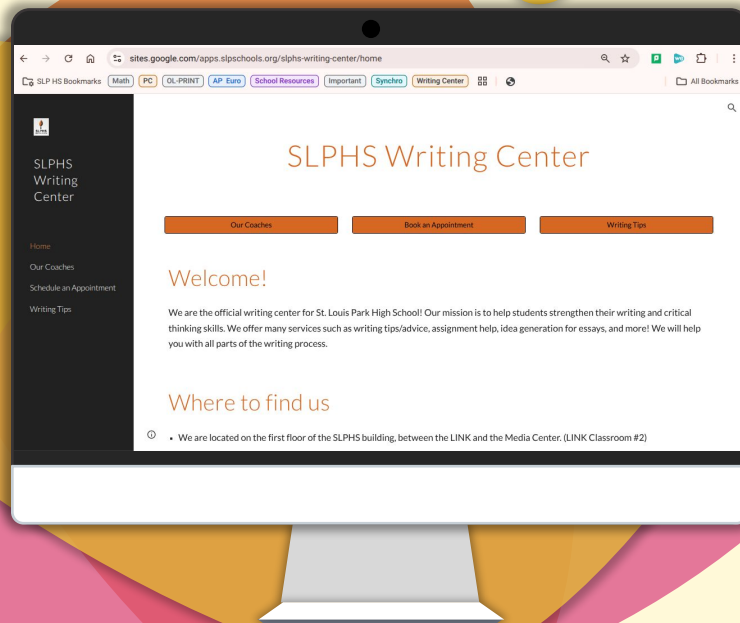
sites.google.com/apps.slpschools.org/slphs-writing-center/home

SLP HS Bookmarks Math PC OL-PRINT AP Euro School Resources Important Synchro Writing Center

All Bookmarks

SLPHS Writing Center

Home
Our Coaches
Schedule an Appointment
Writing Tips

SLPHS Writing Center

Our Coaches
Book an Appointment
Writing Tips

Welcome!

We are the official writing center for St. Louis Park High School! Our mission is to help students strengthen their writing and critical thinking skills. We offer many services such as writing tips/advice, assignment help, idea generation for essays, and more! We will help you with all parts of the writing process.

Where to find us

• We are located on the first floor of the SLPHS building, between the LINK and the Media Center. (LINK Classroom #2)